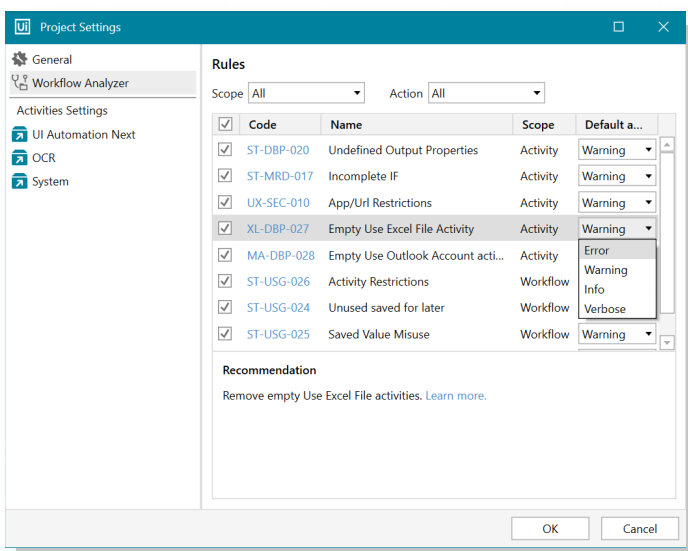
Ui Project Settings

General
Workflow Analyzer
Activities Settings
UI Automation Next
OCR
System

Rules

Scope All
Action All

| ☑ | Code | Name | Scope | Default a... |
|---|---|---|---|---|
| ☑ | ST-DBP-020 | Undefined Output Properties | Activity | Warning |
| ☑ | ST-MRD-017 | Incomplete IF | Activity | Warning |
| ☑ | UX-SEC-010 | App/Url Restrictions | Activity | Warning |
| ☑ | XL-DBP-027 | Empty Use Excel File Activity | Activity | Warning |
| ☑ | MA-DBP-028 | Empty Use Outlook Account acti... | Activity | |
| ☑ | ST-USG-026 | Activity Restrictions | Workflow | |
| ☑ | ST-USG-024 | Unused saved for later | Workflow | |
| ☑ | ST-USG-025 | Saved Value Misuse | Workflow | Warning |

Error
Warning
Info
Verbose

Recommendation

Remove empty Use Excel File activities. Learn more.

OK
Cancel